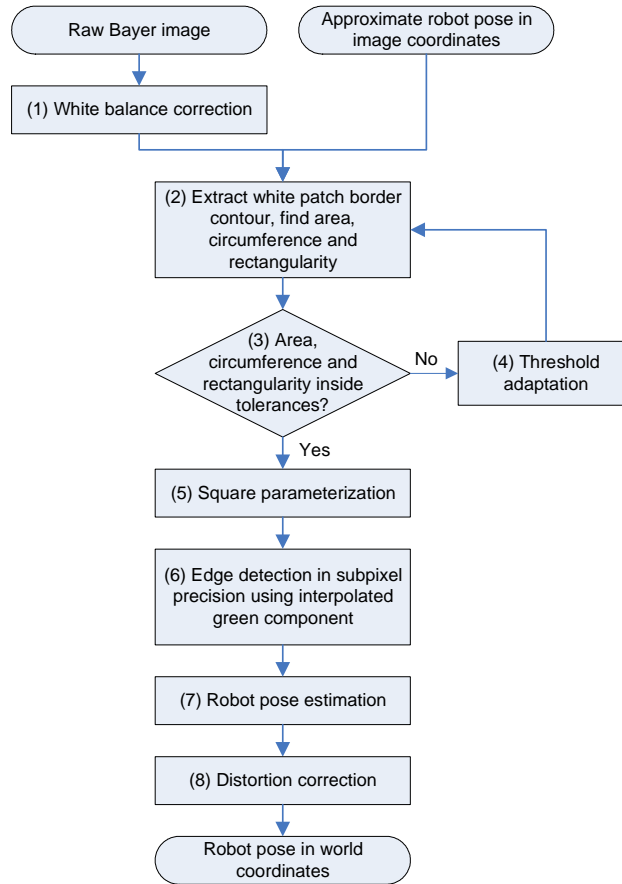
Raw Bayer image

Approximate robot pose in image coordinates

(1) White balance correction

(2) Extract white patch border contour, find area, circumference and rectangularity

(3) Area, circumference and rectangularity inside tolerances?

No

(4) Threshold adaptation

Yes

(5) Square parameterization

(6) Edge detection in subpixel precision using interpolated green component

(7) Robot pose estimation

(8) Distortion correction

Robot pose in world coordinates